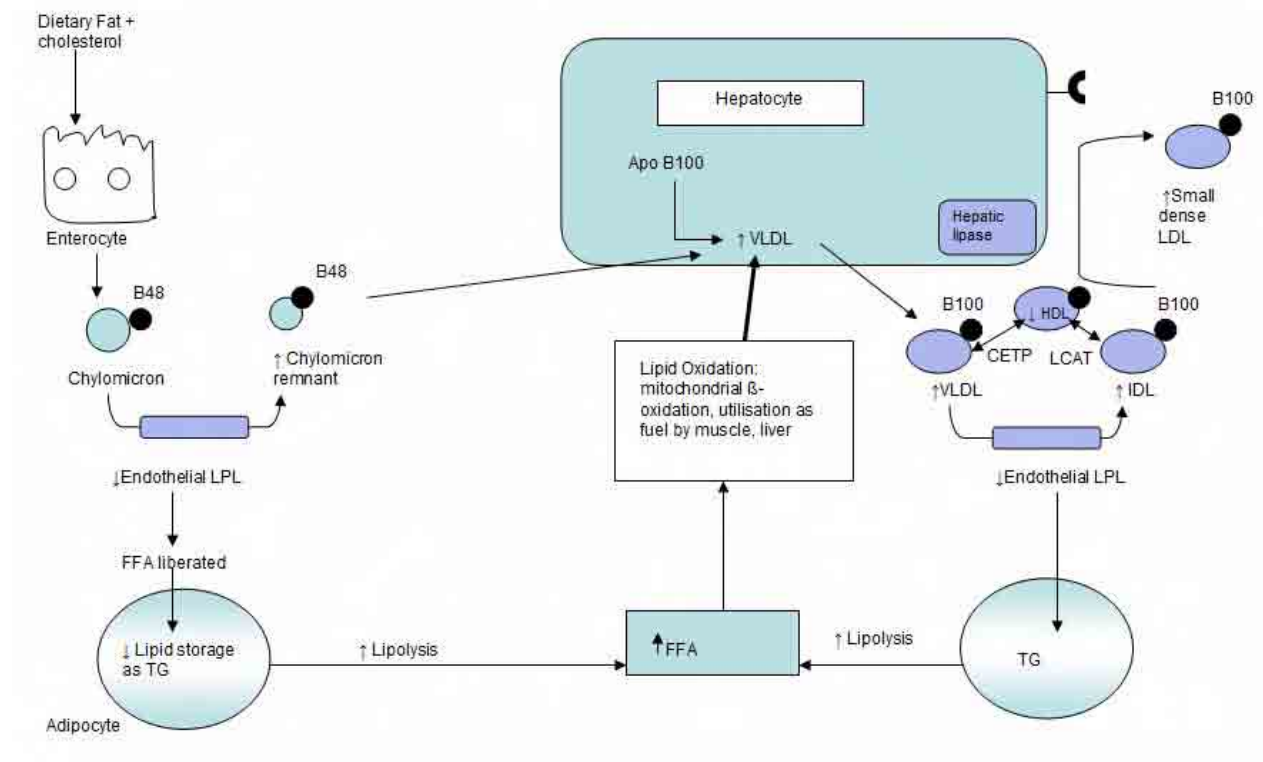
Dietary Fat + cholesterol

Enterocyte

B48

Chylomicron

B48

↑ Chylomicron remnant

↓Endothelial LPL

FFA liberated

↓ Lipid storage as TG

Adipocyte

↑ Lipolysis

Hepatocyte

Apo B100

↑ VLDL

Hepatic lipase

Lipid Oxidation: mitochondrial ß-oxidation, utilisation as fuel by muscle, liver

↑FFA

B100

↑Small dense LDL

B100

↓ HDL

B100

CETP

LCAT

↑VLDL

↑ IDL

↓Endothelial LPL

↑ Lipolysis

TG